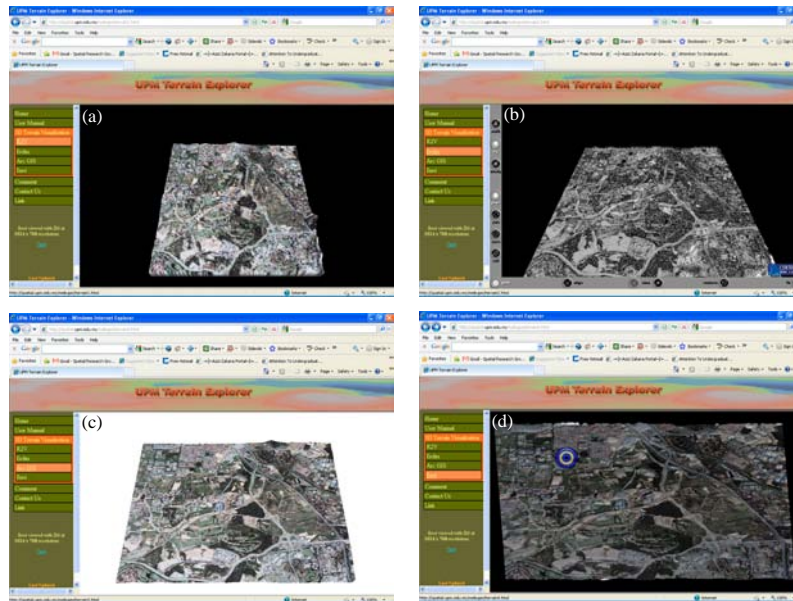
UPM Terrain Explorer - Windows Internet Explorer

UPM Terrain Explorer

Home
User Manual
3D Terrain Visualization
X3V
Erdas
Arc GIS
Java
Comment
Contact Us
Link

(a)

UPM Terrain Explorer - Windows Internet Explorer

UPM Terrain Explorer

Home
User Manual
3D Terrain Visualization
X3V
Erdas
Arc GIS
Java
Comment
Contact Us
Link

(b)

UPM Terrain Explorer - Windows Internet Explorer

UPM Terrain Explorer

Home
User Manual
3D Terrain Visualization
X3V
Erdas
Arc GIS
Java
Comment
Contact Us
Link

(c)

UPM Terrain Explorer - Windows Internet Explorer

UPM Terrain Explorer

Home
User Manual
3D Terrain Visualization
X3V
Erdas
Arc GIS
Java
Comment
Contact Us
Link

(d)